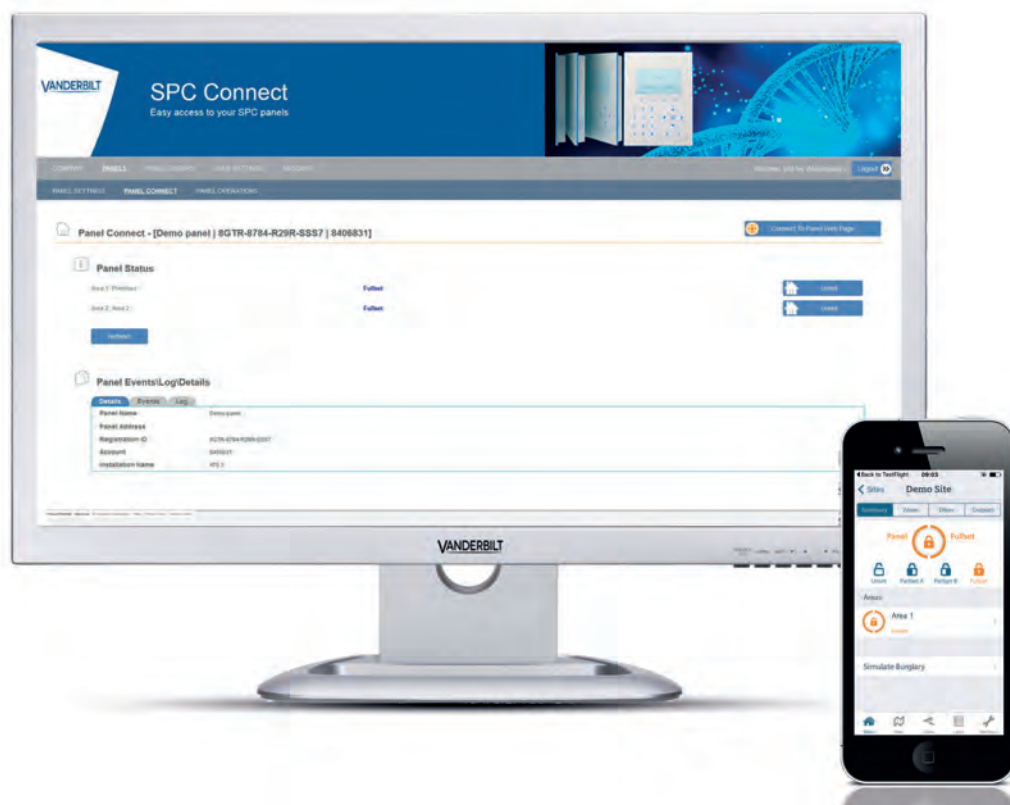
VANDERBILT

SPC Connect
Easy access to your SPC panels

COMPANY PANELS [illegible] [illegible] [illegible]

PANEL SETTINGS PANEL CONNECT PANEL OPERATIONS

Logout

Panel Connect - [Demo panel | 8GTR-8784-R29R-SSS7 | 8406831]

Connect To Panel Web Page

Panel Status

Area 1: Premises : Fullset

Area 2: Area 2 : Fullset

Unset

Unset

Refresh

Panel Events\Log\Details

Details Events Log

| Panel Name | Demo panel |
|---|---|
| Panel Address | |
| Registration ID | 8GTR-8784-R29R-SSS7 |
| Account | 8406831 |
| Installation Name | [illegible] |

VANDERBILT

Back to TestFlight 09:03

Sites Demo Site

Panel Fullset

Unset Partset A Partset B Fullset

Areas

Area 1

Simulate Burglary